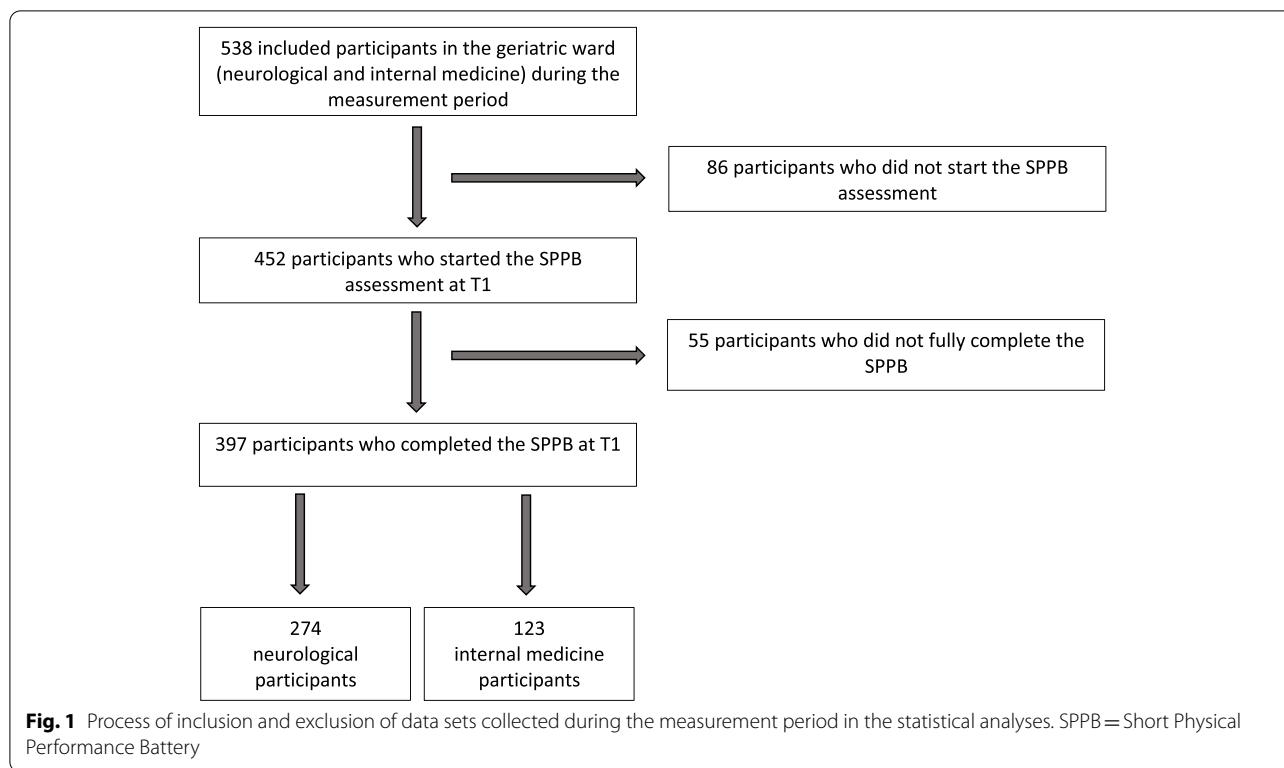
538 included participants in the geriatric ward (neurological and internal medicine) during the measurement period

86 participants who did not start the SPPB assessment

452 participants who started the SPPB assessment at T1

55 participants who did not fully complete the SPPB

397 participants who completed the SPPB at T1

274 neurological participants

123 internal medicine participants

**Fig. 1** Process of inclusion and exclusion of data sets collected during the measurement period in the statistical analyses. SPPB = Short Physical Performance Battery